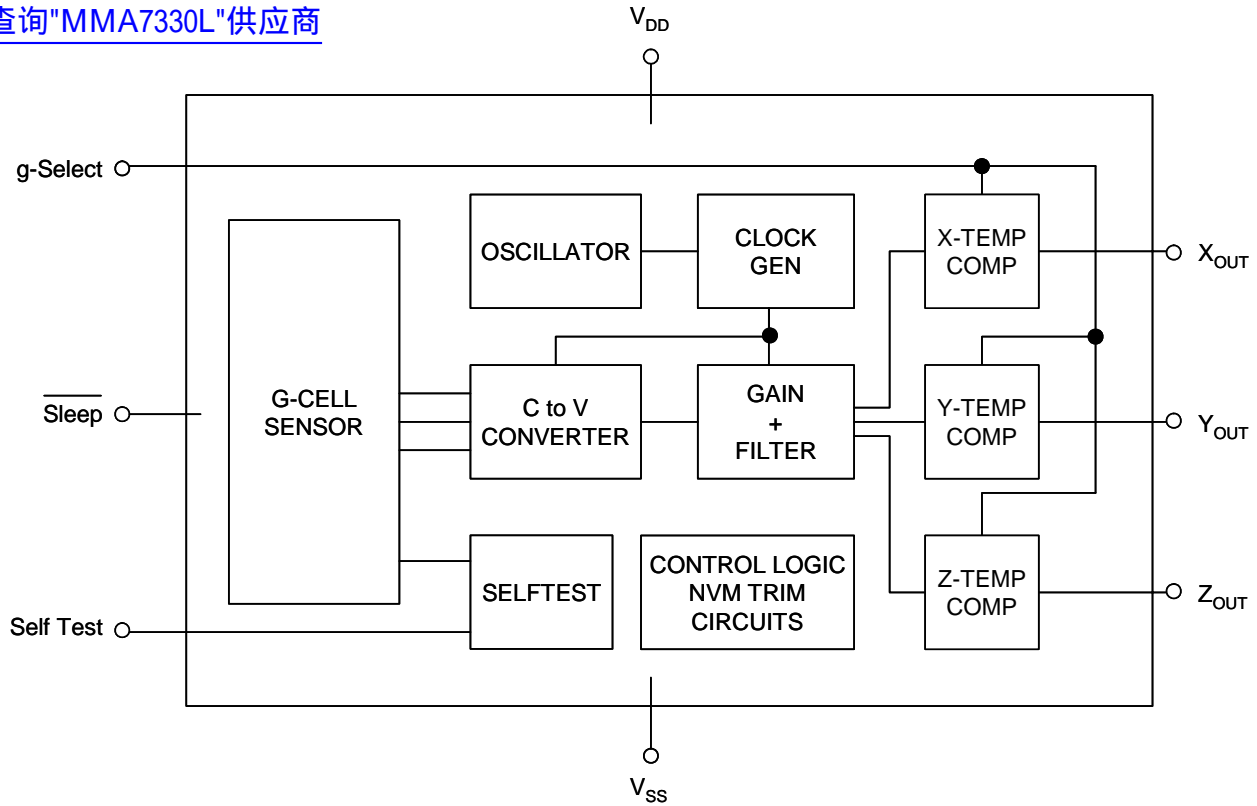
查询"MMA7330L"供应商

$V_{DD}$

g-Select

$\overline{\text{Sleep}}$

Self Test

OSCILLATOR

CLOCK GEN

X-TEMP COMP

$X_{OUT}$

G-CELL SENSOR

C to V CONVERTER

GAIN + FILTER

Y-TEMP COMP

$Y_{OUT}$

SELFTEST

CONTROL LOGIC NVM TRIM CIRCUITS

Z-TEMP COMP

$Z_{OUT}$

$V_{SS}$